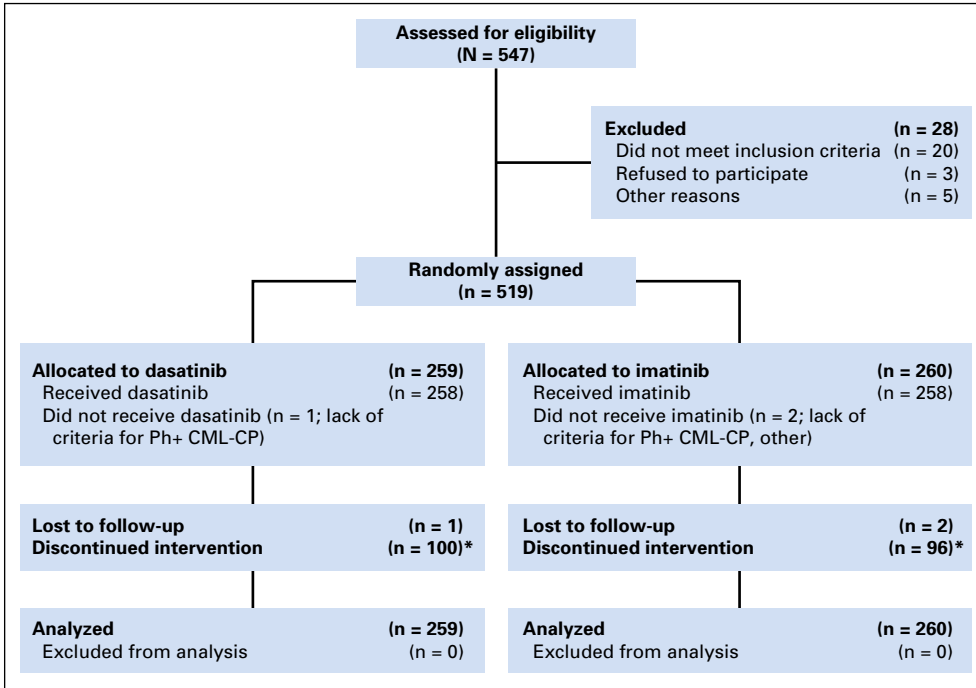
Assessed for eligibility
(N = 547)

Excluded (n = 28)
Did not meet inclusion criteria (n = 20)
Refused to participate (n = 3)
Other reasons (n = 5)

Randomly assigned
(n = 519)

Allocated to dasatinib (n = 259)
Received dasatinib (n = 258)
Did not receive dasatinib (n = 1; lack of criteria for Ph+ CML-CP)

Lost to follow-up (n = 1)
Discontinued intervention (n = 100)*

Analyzed (n = 259)
Excluded from analysis (n = 0)

Allocated to imatinib (n = 260)
Received imatinib (n = 258)
Did not receive imatinib (n = 2; lack of criteria for Ph+ CML-CP, other)

Lost to follow-up (n = 2)
Discontinued intervention (n = 96)*

Analyzed (n = 260)
Excluded from analysis (n = 0)